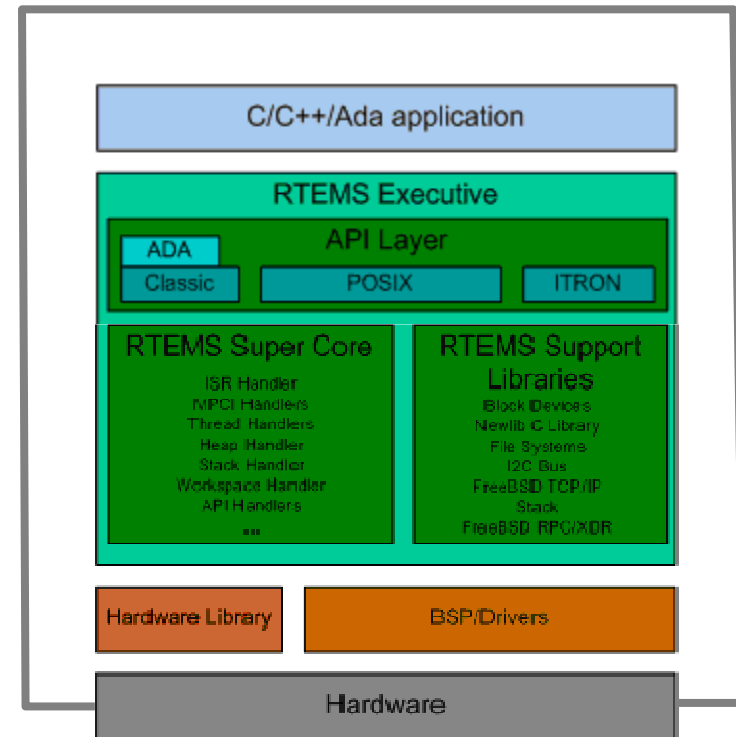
C/C++/Ada application

RTEMS Executive

API Layer

ADA

Classic

POSIX

ITRON

RTEMS Super Core

ISR Handler
MPCI Handlers
Thread Handlers
Heap Handler
Stack Handler
Workspace Handler
API Handlers
...

RTEMS Support Libraries

Block Devices
Newlib C Library
File Systems
I2C Bus
FreeBSD TCP/IP Stack
FreeBSD RPC/XDR

Hardware Library

BSP/Drivers

Hardware